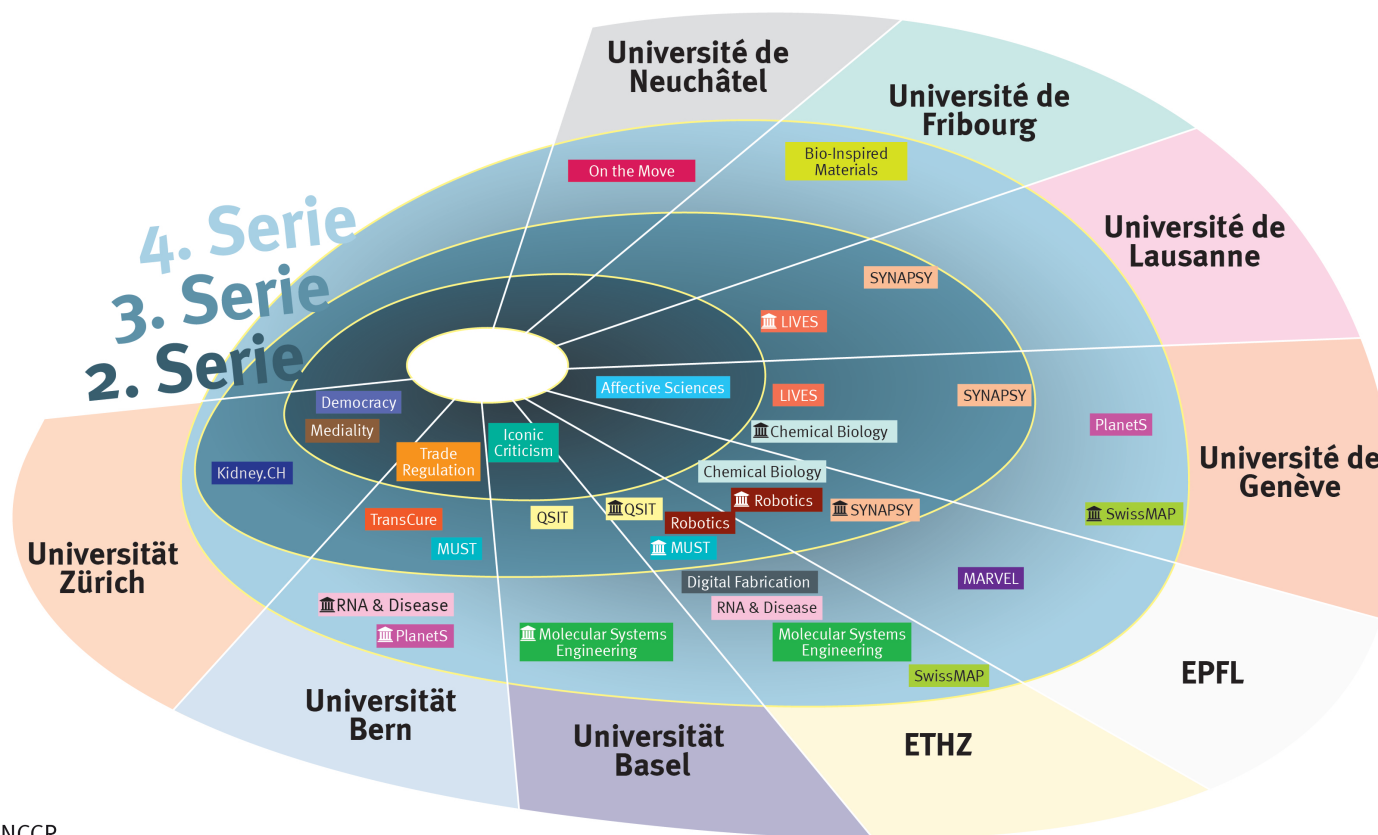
Université de Neuchâtel

Université de Fribourg

Université de Lausanne

Université de Genève

EPFL

ETHZ

Universität Basel

Universität Bern

Universität Zürich

4. Serie
3. Serie
2. Serie

On the Move

Bio-Inspired Materials

SYNAPSY

LIVES

Affective Sciences

LIVES

SYNAPSY

PlanetS

Democracy

Mediality

Trade Regulation

Iconic Criticism

Chemical Biology

Chemical Biology

Kidney.CH

Robotics

SYNAPSY

SwissMAP

TransCure

QSIT

QSIT

Robotics

MUST

MUST

MARVEL

Digital Fabrication

RNA & Disease

RNA & Disease

PlanetS

Molecular Systems Engineering

Molecular Systems Engineering

SwissMAP

NCCR